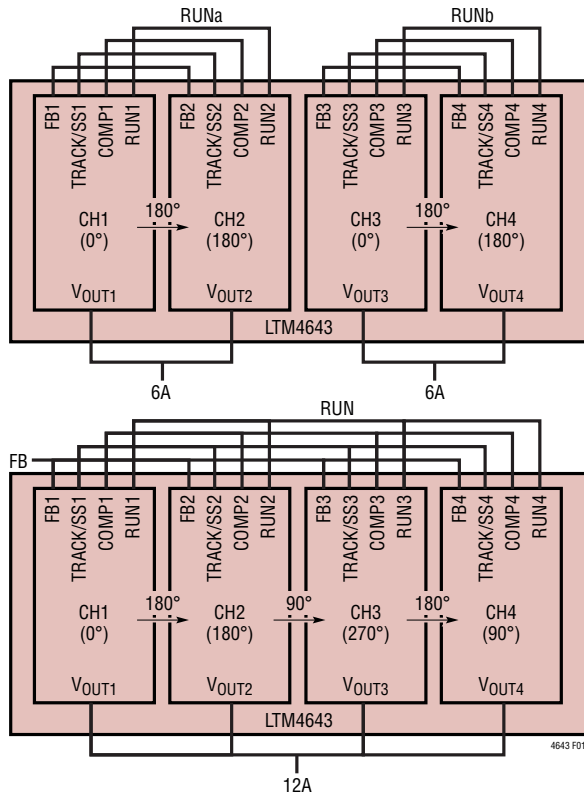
RUNa

RUNb

FB1 TRACK/SS1 COMP1 RUN1
CH1 (0°)
$V_{OUT1}$

180°

FB2 TRACK/SS2 COMP2 RUN2
CH2 (180°)
$V_{OUT2}$

FB3 TRACK/SS3 COMP3 RUN3
CH3 (0°)
$V_{OUT3}$

180°

FB4 TRACK/SS4 COMP4 RUN4
CH4 (180°)
$V_{OUT4}$

LTM4643

6A

6A

RUN

FB

FB1 TRACK/SS1 COMP1 RUN1
CH1 (0°)
$V_{OUT1}$

180°

FB2 TRACK/SS2 COMP2 RUN2
CH2 (180°)
$V_{OUT2}$

90°

FB3 TRACK/SS3 COMP3 RUN3
CH3 (270°)
$V_{OUT3}$

180°

FB4 TRACK/SS4 COMP4 RUN4
CH4 (90°)
$V_{OUT4}$

LTM4643

4643 F01

12A